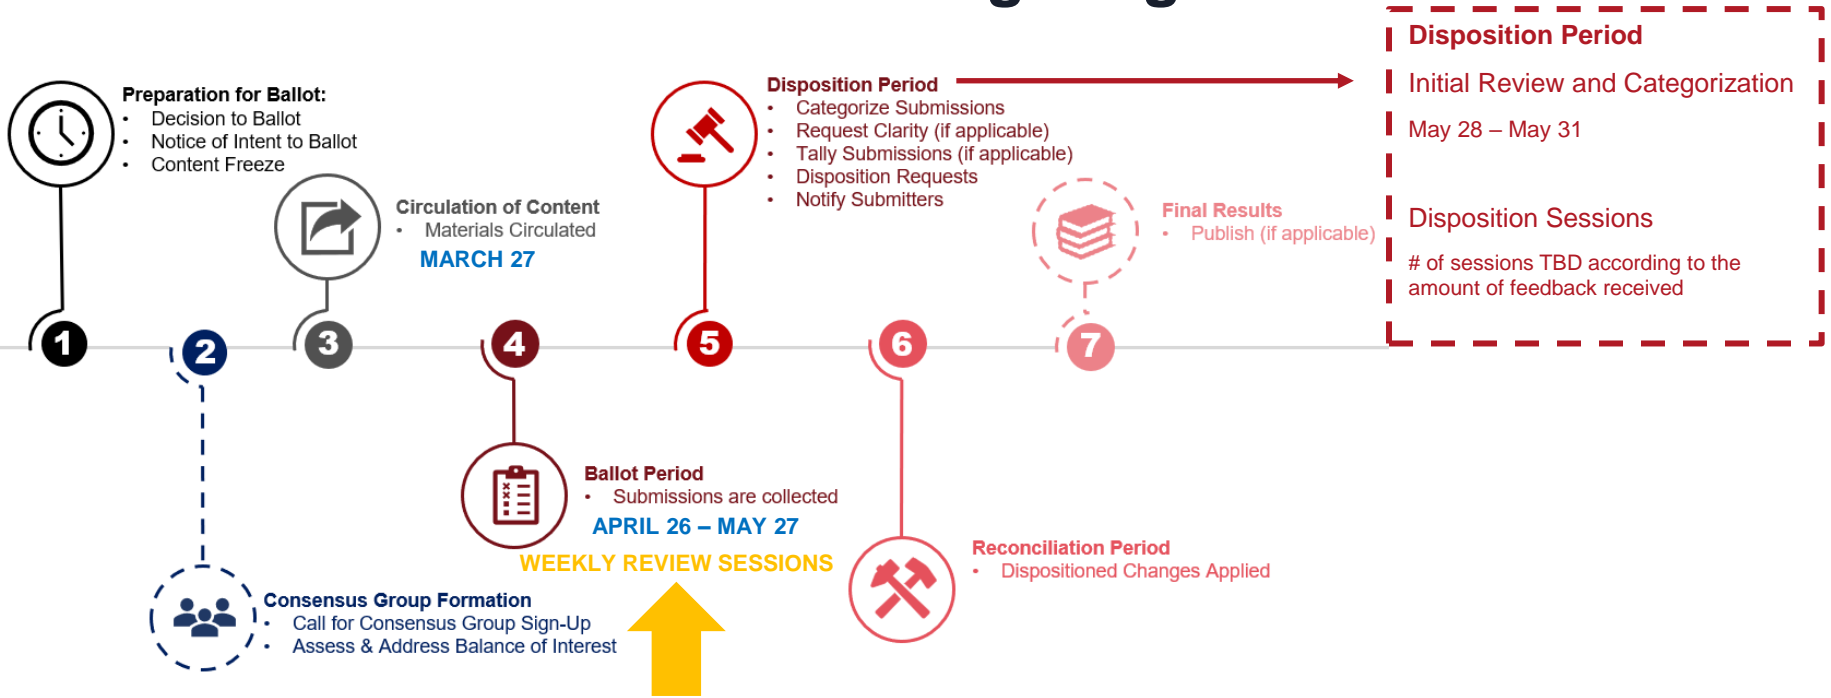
Preparation for Ballot:
- Decision to Ballot
- Notice of Intent to Ballot
- Content Freeze

Circulation of Content
- Materials Circulated

MARCH 27

Disposition Period
- Categorize Submissions
- Request Clarity (if applicable)
- Tally Submissions (if applicable)
- Disposition Requests
- Notify Submitters

Final Results
- Publish (if applicable)

Disposition Period

Initial Review and Categorization

May 28 – May 31

Disposition Sessions

# of sessions TBD according to the amount of feedback received

1 2 3 4 5 6 7

Ballot Period
- Submissions are collected

APRIL 26 – MAY 27

WEEKLY REVIEW SESSIONS

Reconciliation Period
- Dispositioned Changes Applied

Consensus Group Formation
- Call for Consensus Group Sign-Up
- Assess & Address Balance of Interest